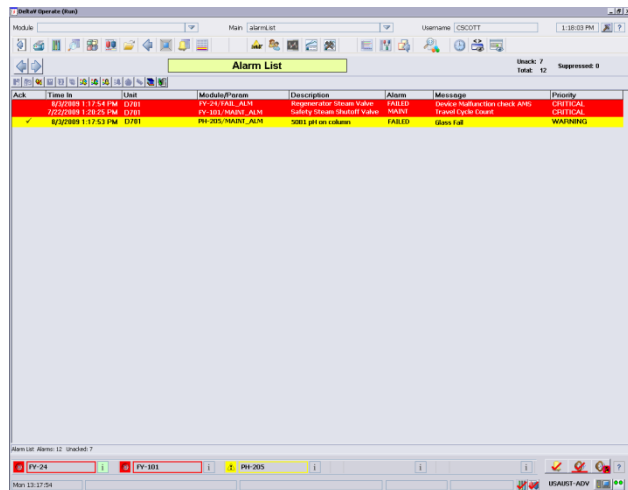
DeltaV Operate (Run)

Module | Main alarmList | Username CSCOTT | 1:18:03 PM

Alarm List

Unack: 7
Total: 12
Suppressed: 0

| Ack | Time In | Unit | Module/Param | Description | Alarm | Message | Priority |
|---|---|---|---|---|---|---|---|
| | 8/3/2009 1:17:54 PM | D701 | FY-24/FAIL_ALM | Regenerator Steam Valve | FAILED | Device Malfunction check AMS | CRITICAL |
| | 7/22/2009 1:20:25 PM | D701 | FY-101/MAINT_ALM | Safety Steam Shutoff Valve | MAINT | Travel Cycle Count | CRITICAL |
| ✓ | 8/3/2009 1:17:53 PM | D701 | PH-205/MAINT_ALM | 5081 pH on column | FAILED | Glass Fail | WARNING |

Alarm List Alarms: 12 Unacked: 7

FY-24 | FY-101 | PH-205

Mon 13:17:54 | USAUST-ADV